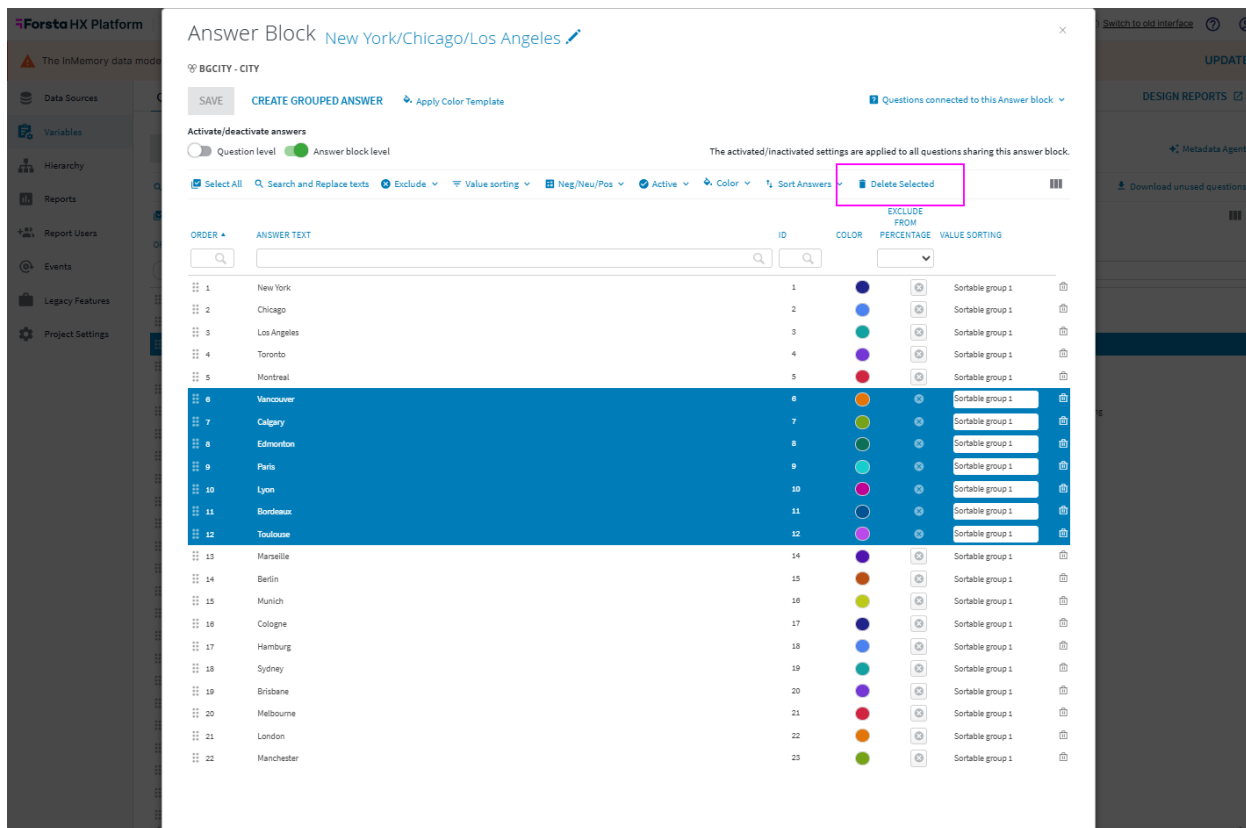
Forsta HX Platform

The InMemory data mode

Data Sources
Variables
Hierarchy
Reports
Report Users
Events
Legacy Features
Project Settings

Switch to old interface

UPDATE

DESIGN REPORTS

Metadata Agent

Download unused questions

Answer Block New York/Chicago/Los Angeles

BGCITY - CITY

SAVE CREATE GROUPED ANSWER Apply Color Template

Questions connected to this Answer block

Activate/deactivate answers

Question level Answer block level

The activated/inactivated settings are applied to all questions sharing this answer block.

Select All Search and Replace texts Exclude Value sorting Neg/Neu/Pos Active Color Sort Answers Delete Selected

| ORDER | ANSWER TEXT | ID | COLOR | EXCLUDE FROM PERCENTAGE | VALUE SORTING |
|---|---|---|---|---|---|
| 1 | New York | 1 | | | Sortable group 1 |
| 2 | Chicago | 2 | | | Sortable group 1 |
| 3 | Los Angeles | 3 | | | Sortable group 1 |
| 4 | Toronto | 4 | | | Sortable group 1 |
| 5 | Montreal | 5 | | | Sortable group 1 |
| 6 | Vancouver | 6 | | | Sortable group 1 |
| 7 | Calgary | 7 | | | Sortable group 1 |
| 8 | Edmonton | 8 | | | Sortable group 1 |
| 9 | Paris | 9 | | | Sortable group 1 |
| 10 | Lyon | 10 | | | Sortable group 1 |
| 11 | Bordeaux | 11 | | | Sortable group 1 |
| 12 | Toulouse | 12 | | | Sortable group 1 |
| 13 | Marseille | 14 | | | Sortable group 1 |
| 14 | Berlin | 15 | | | Sortable group 1 |
| 15 | Munich | 16 | | | Sortable group 1 |
| 16 | Cologne | 17 | | | Sortable group 1 |
| 17 | Hamburg | 18 | | | Sortable group 1 |
| 18 | Sydney | 19 | | | Sortable group 1 |
| 19 | Brisbane | 20 | | | Sortable group 1 |
| 20 | Melbourne | 21 | | | Sortable group 1 |
| 21 | London | 22 | | | Sortable group 1 |
| 22 | Manchester | 23 | | | Sortable group 1 |